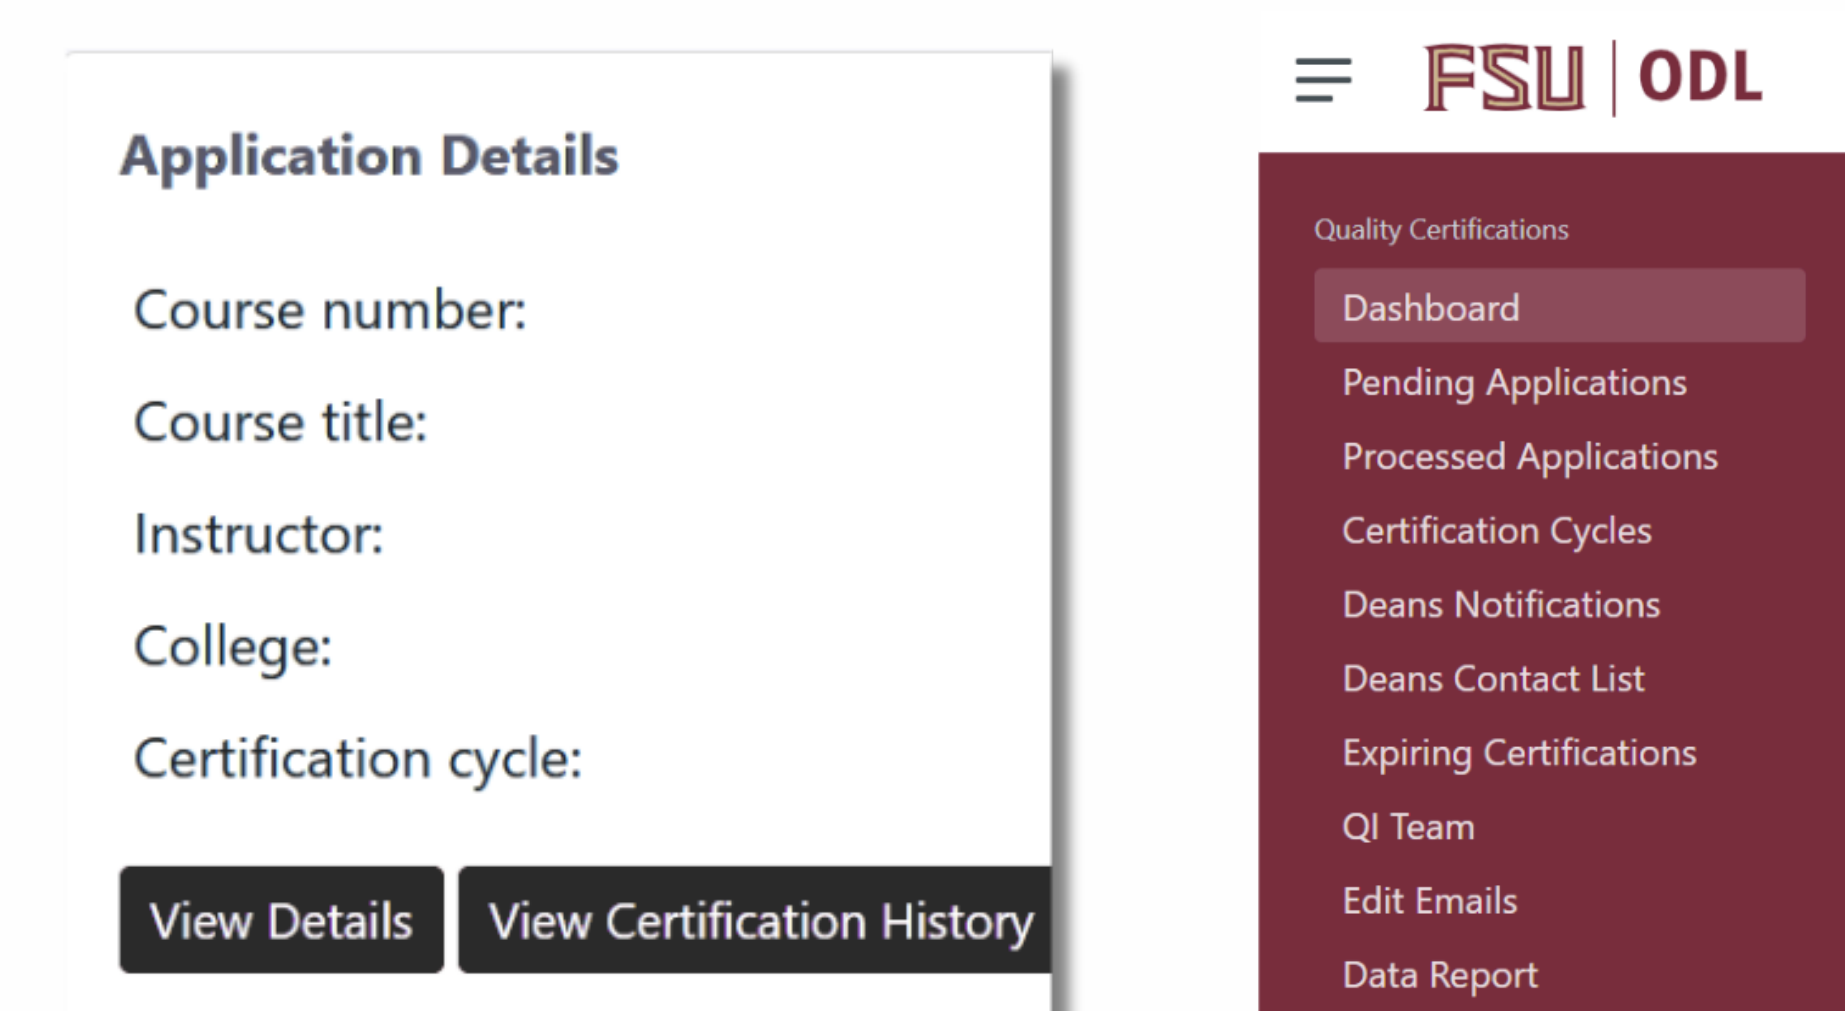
Application Details

Course number:

Course title:

Instructor:

College:

Certification cycle:

View Details

View Certification History

FSU | ODL

Quality Certifications

Dashboard

Pending Applications

Processed Applications

Certification Cycles

Deans Notifications

Deans Contact List

Expiring Certifications

QI Team

Edit Emails

Data Report